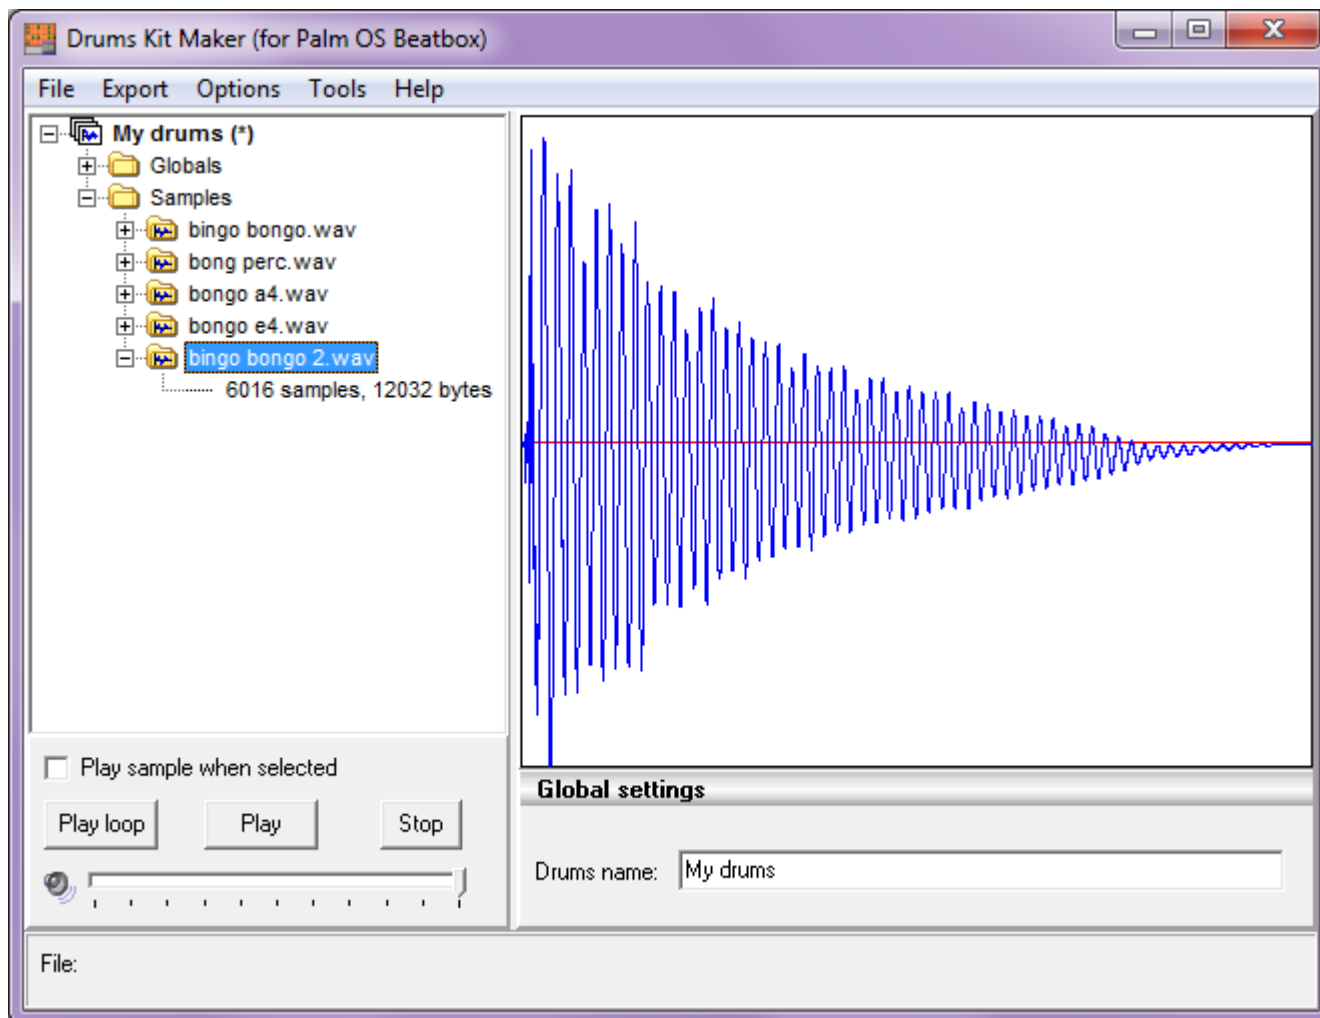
Drums Kit Maker (for Palm OS Beatbox)

File Export Options Tools Help

My drums (*)
Globals
Samples
bingo bongo.wav
bong perc.wav
bongo a4.wav
bongo e4.wav
bingo bongo 2.wav
6016 samples, 12032 bytes

Play sample when selected

Play loop Play Stop

Global settings

Drums name: My drums

File: